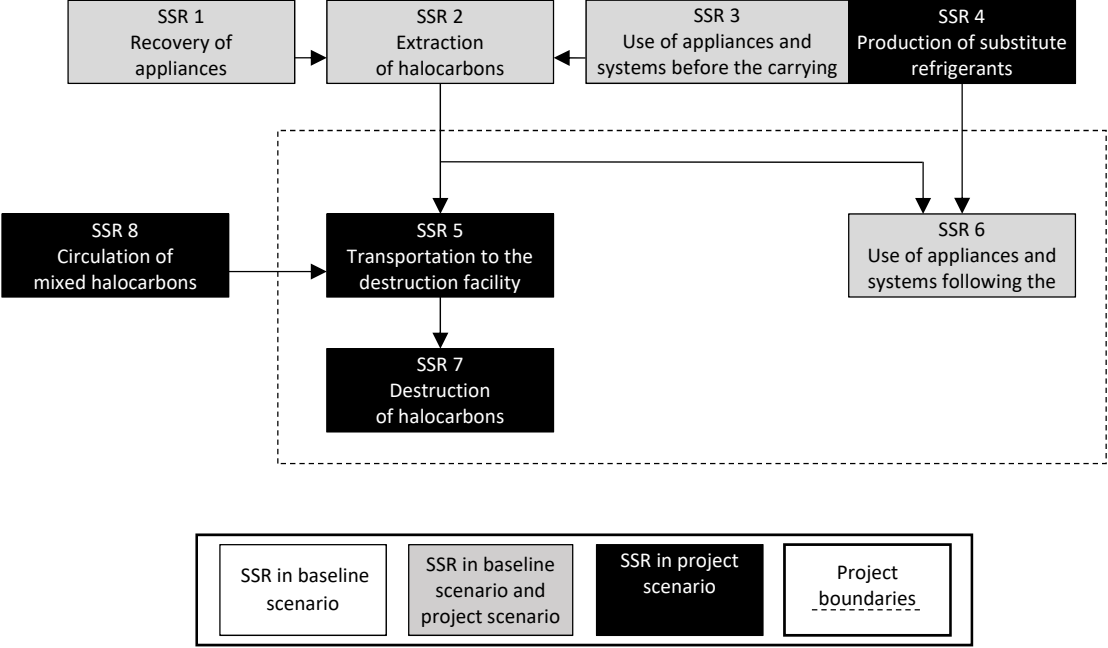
SSR 1
Recovery of appliances

SSR 2
Extraction of halocarbons

SSR 3
Use of appliances and systems before the carrying

SSR 4
Production of substitute refrigerants

SSR 8
Circulation of mixed halocarbons

SSR 5
Transportation to the destruction facility

SSR 6
Use of appliances and systems following the

SSR 7
Destruction of halocarbons

SSR in baseline scenario

SSR in baseline scenario and project scenario

SSR in project scenario

Project boundaries